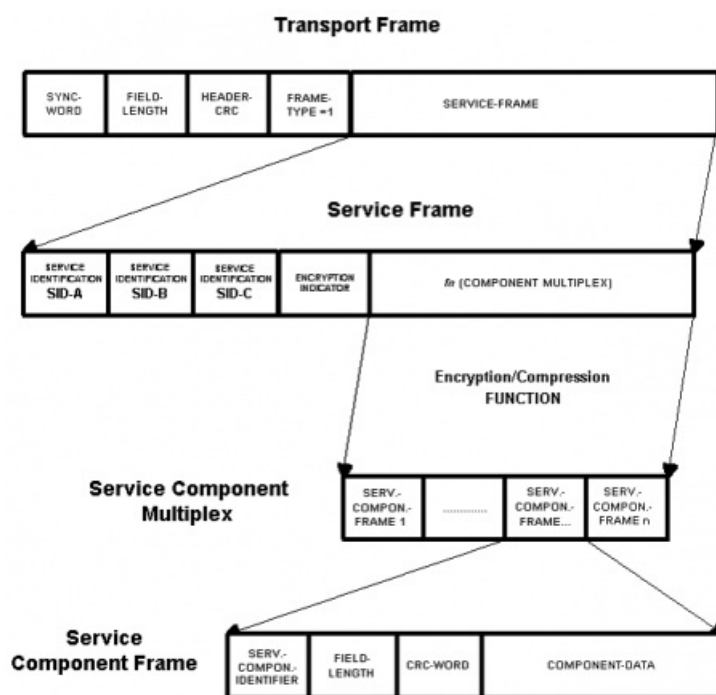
Transport Frame

| SYNC-WORD | FIELD-LENGTH | HEADER-CRC | FRAME-TYPE =1 | SERVICE-FRAME |
|---|---|---|---|---|

Service Frame

| SERVICE IDENTIFICATION SID-A | SERVICE IDENTIFICATION SID-B | SERVICE IDENTIFICATION SID-C | ENCRYPTION INDICATOR | fn (COMPONENT MULTIPLEX) |
|---|---|---|---|---|

Encryption/Compression FUNCTION

Service Component Multiplex

| SERV.-COMPON.-FRAME 1 | .............. | SERV.-COMPON.-FRAME... | SERV.-COMPON.-FRAME n |
|---|---|---|---|

Service Component Frame

| SERV.-COMPON.-IDENTIFIER | FIELD-LENGTH | CRC-WORD | COMPONENT-DATA |
|---|---|---|---|